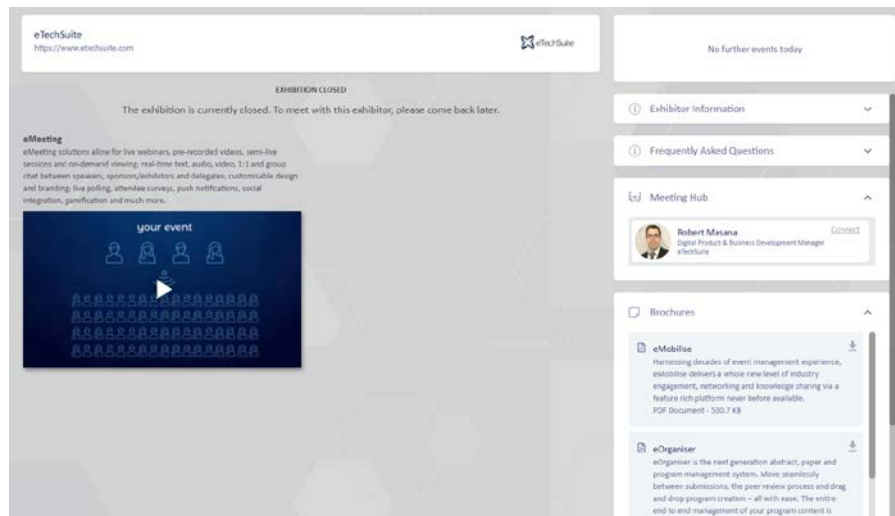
eTechSuite
https://www.etechsuite.com

eTechSuite

EXHIBITION CLOSED

The exhibition is currently closed. To meet with this exhibitor, please come back later.

eMeeting
eMeeting solutions allow for live webinars, pre-recorded videos, semi-live sessions and on-demand viewing; real-time text, audio, video, 1:1 and group chat between speakers, sponsors/exhibitors and delegates; customisable design and branding; live polling, attendee surveys, push notifications, social integration, gamification and much more.

your event

No further events today

Exhibitor Information

Frequently Asked Questions

Meeting Hub

Robert Masana
Digital Product & Business Development Manager
eTechSuite
Connect

Brochures

eMobilise
Harnessing decades of event management experience, eMobilise delivers a whole new level of industry engagement, networking and knowledge sharing via a feature rich platform never before available.
PDF Document - 530.7 KB

eOrganiser
eOrganiser is the next generation abstract, paper and program management system. Move seamlessly between submissions, the peer review process and drag and drop program creation – all with ease. The entire end to end management of your program content is